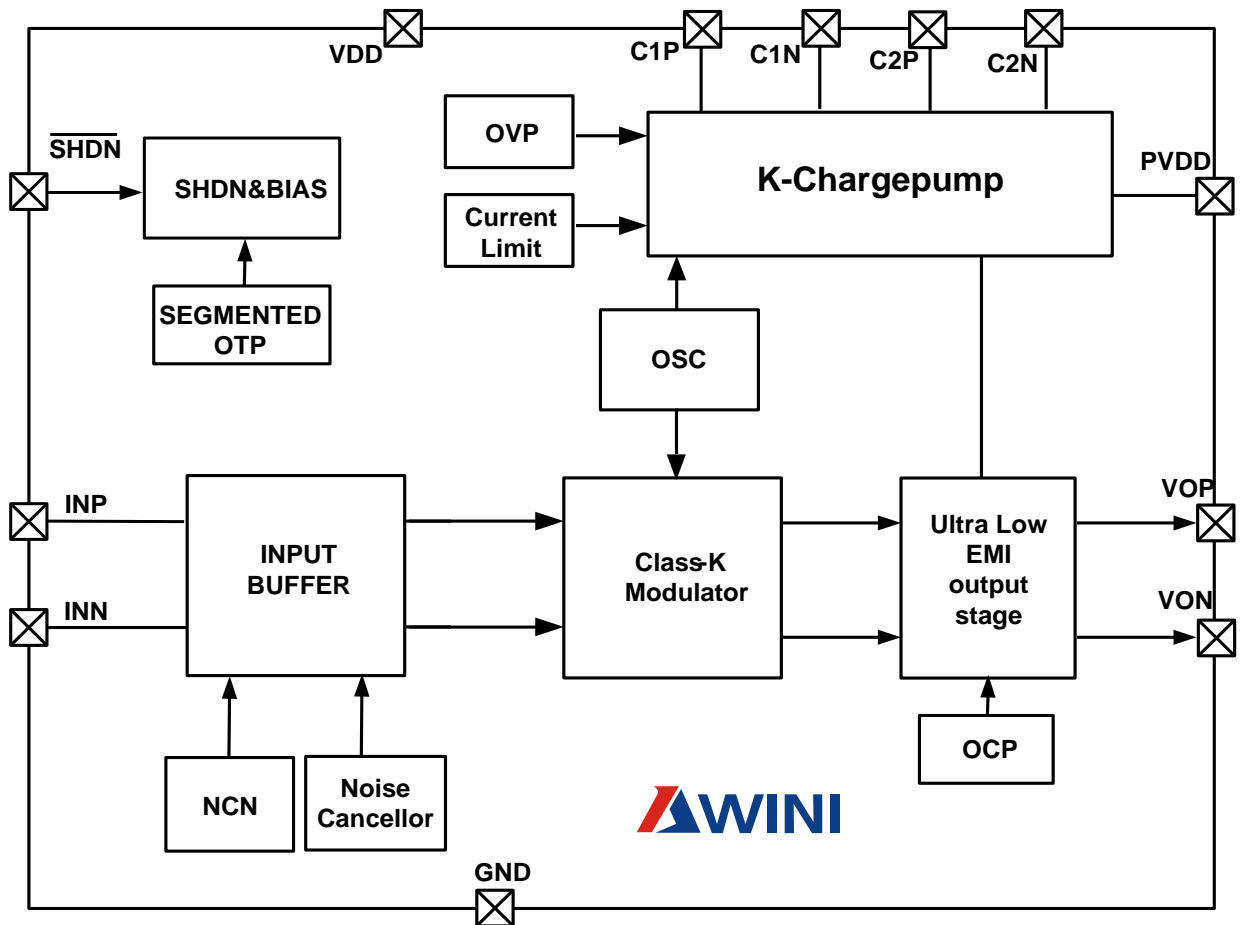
VDD

C1P

C1N

C2P

C2N

$\overline{SHDN}$

SHDN&BIAS

SEGMENTED OTP

OVP

Current Limit

K-Chargepump

PVDD

OSC

INP

INN

INPUT BUFFER

Class-K Modulator

Ultra Low EMI output stage

VOP

VON

OCP

NCN

Noise Cancellor

AWINI

GND